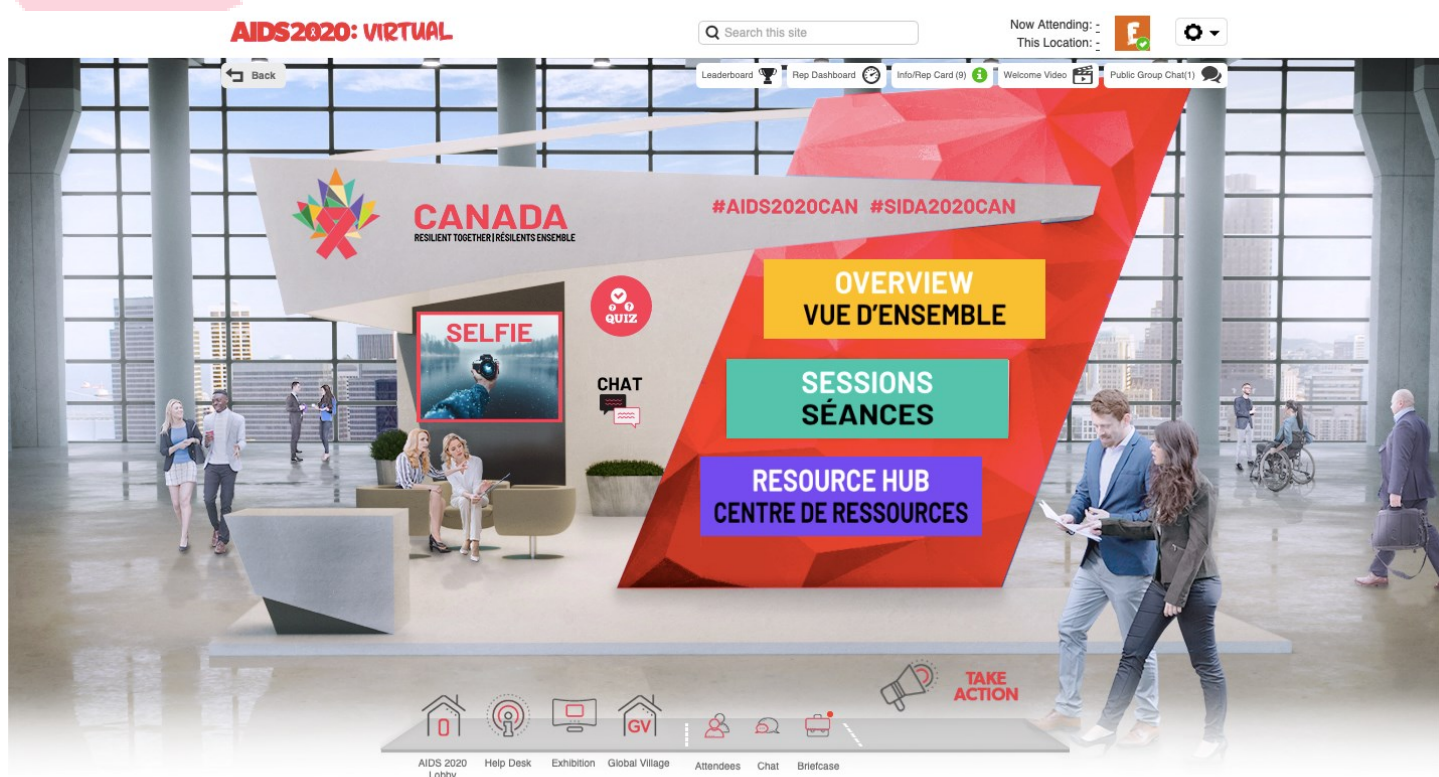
AIDS2020: VIRTUAL

Search this site

Now Attending: -
This Location: -

Back

Leaderboard
Rep Dashboard
Info/Rep Card (9)
Welcome Video
Public Group Chat(1)

CANADA
RESILIENT TOGETHER | RÉSILIENTS ENSEMBLE

#AIDS2020CAN #SIDA2020CAN

QUIZ

SELFIE

CHAT

OVERVIEW
VUE D'ENSEMBLE

SESSIONS
SÉANCES

RESOURCE HUB
CENTRE DE RESSOURCES

TAKE ACTION

GV

AIDS 2020 Lobby
Help Desk
Exhibition
Global Village
Attendees
Chat
Briefcase